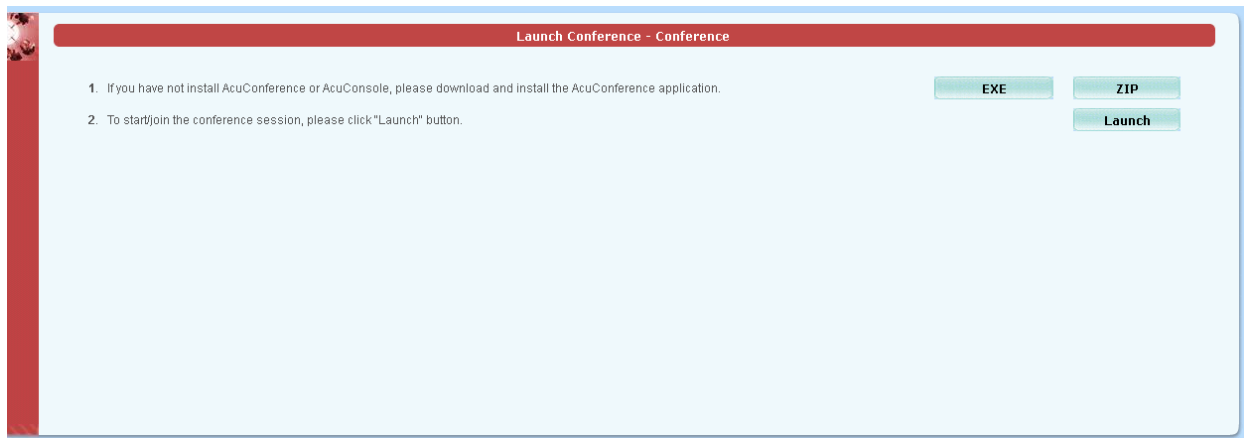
Launch Conference - Conference

1. If you have not install AcuConference or AcuConsole, please download and install the AcuConference application.

EXE

ZIP

2. To start/join the conference session, please click "Launch" button.

Launch